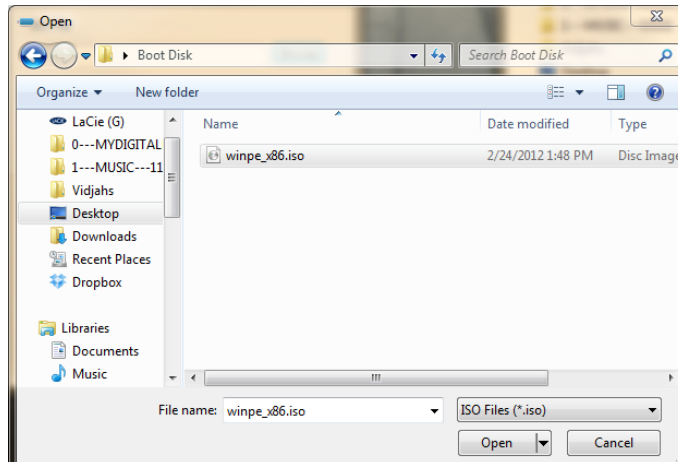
Open

Boot Disk

Search Boot Disk

Organize ▾ New folder

LaCie (G)
0---MYDIGITAL
1---MUSIC---11
Vidjahs
Desktop
Downloads
Recent Places
Dropbox

Libraries
Documents
Music

| Name | Date modified | Type |
|---|---|---|
| winpe_x86.iso | 2/24/2012 1:48 PM | Disc Image |

File name: winpe_x86.iso

ISO Files (*.iso)

Open

Cancel